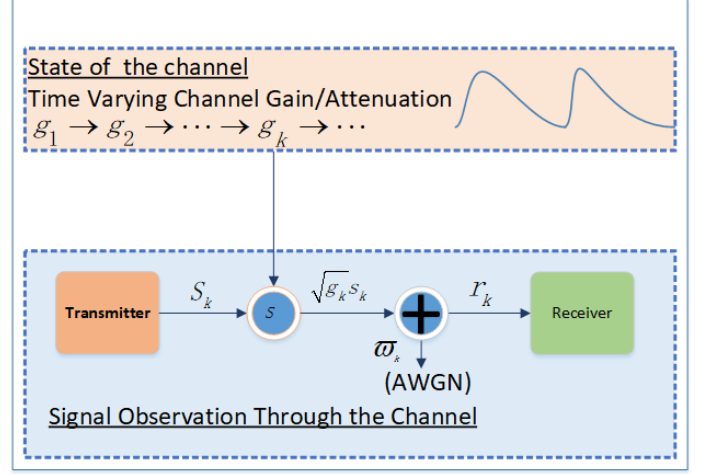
State of the channel
Time Varying Channel Gain/Attenuation
$g_1 \rightarrow g_2 \rightarrow \cdots \rightarrow g_k \rightarrow \cdots$

Transmitter
$S_k$
$s$
$\sqrt{g_k}s_k$
$r_k$
Receiver
$\varpi_k$
(AWGN)

Signal Observation Through the Channel